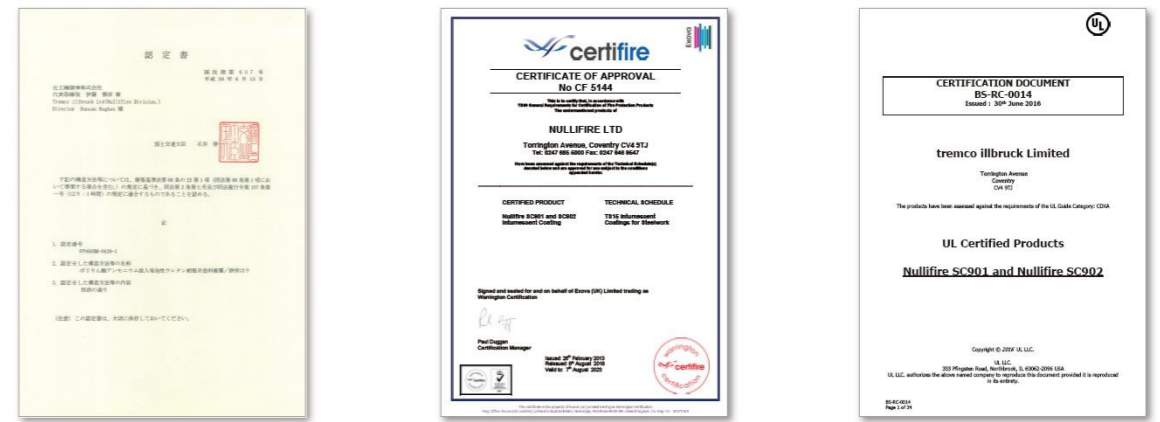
認 定 書

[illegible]

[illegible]

Tremco illbruck Ltd(Nullifire Division)

Director Duncan Hughes 様

国土交通大臣 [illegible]

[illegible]

記

1. 認定番号

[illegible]

2. 認定をした構造方法等の名称

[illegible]

3. 認定をした構造方法等の内容

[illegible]

(注意) この認定書は、大切に保存しておいてください。

certifire

Exova

CERTIFICATE OF APPROVAL
No CF 5144

This is to certify that, in accordance with TS00 General Requirements for Certification of Fire Protection Products The undermentioned products of

NULLIFIRE LTD

Torrington Avenue, Coventry CV4 9TJ
Tel: 0247 685 6000 Fax: 0247 646 9647

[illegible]

| CERTIFIED PRODUCT | TECHNICAL SCHEDULE |
|---|---|
| Nullifire SC901 and SC902 Intumescent Coating | TS16 Intumescent Coatings for Steelwork |

Signed and sealed for and on behalf of Exova (UK) Limited trading as Warringtonfire Certification

Paul Duggan
Certification Manager

Issued: 28th February 2013
Reissued: 8th August 2018
Valid to: 7th August 2020

warrington certifire certification

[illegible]

UL

CERTIFICATION DOCUMENT
BS-RC-0014
Issued : 30th June 2016

tremco illbruck Limited

Torrington Avenue
Coventry
CV4 9TJ

The products have been assessed against the requirements of the UL Guide Category: CDVA

UL Certified Products

Nullifire SC901 and Nullifire SC902

Copyright © 2016 UL LLC.

UL LLC.
333 Pfingsten Road, Northbrook, IL 60062-2096 USA
UL LLC. authorizes the above named company to reproduce this document provided it is reproduced in its entirety.

BS-RC-0014
Page 1 of 34